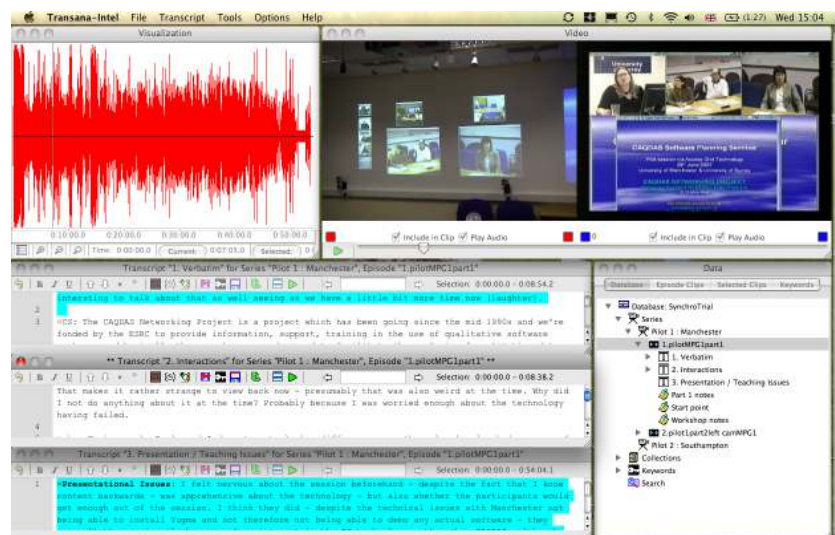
Transana-Intel File Transcript Tools Options Help

(1:27) Wed 15:04

Visualization

0:10:00 0:20:00 0:30:00 0:40:00 0:50:00

Time: 0:00:00.0 Current: 0:07:01.0 Selected:

Video

University of Surrey

CAQDAS Software Planning Services

CAQDAS NETWORKING PROJECT

Include in Clip Play Audio

Include in Clip Play Audio

Transcript "1. Verbatim" for Series "Pilot 1 : Manchester", Episode "1.pilotMPG1part1"

Selection: 0:00:00.0 - 0:08:54.2

interesting to talk about that as well seeing as we have a little bit more time now (laughter).

2

3 *CS: The CAQDAS Networking Project is a project which has been going since the mid 1990s and we're funded by the ESRC to provide information, support, training in the use of qualitative software

** Transcript "2. Interactions" for Series "Pilot 1 : Manchester", Episode "1.pilotMPG1part1" **

Selection: 0:00:00.0 - 0:08:38.2

That makes it rather strange to view back now - presumably that was also weird at the time. Why did I not do anything about it at the time? Probably because I was worried enough about the technology having failed.

4

Transcript "3. Presentation / Teaching Issues" for Series "Pilot 1 : Manchester", Episode "1.pilotMPG1part1"

Selection: 0:00:00.0 - 0:54:04.1

1 *Presentational Issues: I felt nervous about the session beforehand - despite the fact that I know content backwards - was apprehensive about the technology - but also whether the participants would get enough out of the session. I think they did - despite the technical issues with Manchester not being able to install Vugma and not therefore not being able to demo any actual software - they

Data

Database Episode Clips Selected Clips Keywords

Database: SynchroTrial
Series
Pilot 1 : Manchester
1.pilotMPG1part1
1. Verbatim
2. Interactions
3. Presentation / Teaching Issues
Part 1 notes
Start point
Workshop notes
2.pilot1part2left camMPG1
Pilot 2 : Southampton
Collections
Keywords
Search